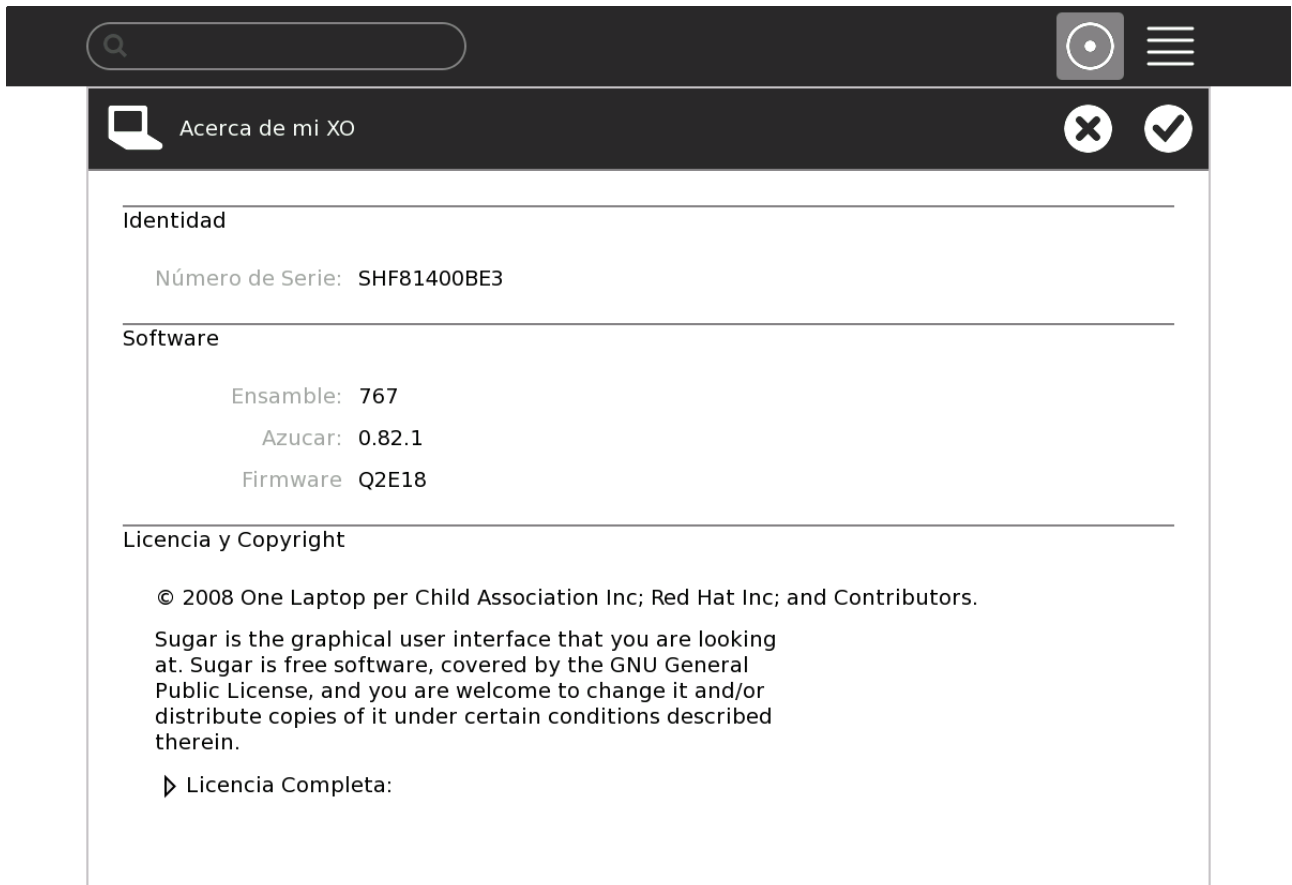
Acerca de mi XO

Identidad

Número de Serie: SHF81400BE3

Software

Ensamble: 767

Azucar: 0.82.1

Firmware Q2E18

Licencia y Copyright

© 2008 One Laptop per Child Association Inc; Red Hat Inc; and Contributors.

Sugar is the graphical user interface that you are looking at. Sugar is free software, covered by the GNU General Public License, and you are welcome to change it and/or distribute copies of it under certain conditions described therein.

Licencia Completa: